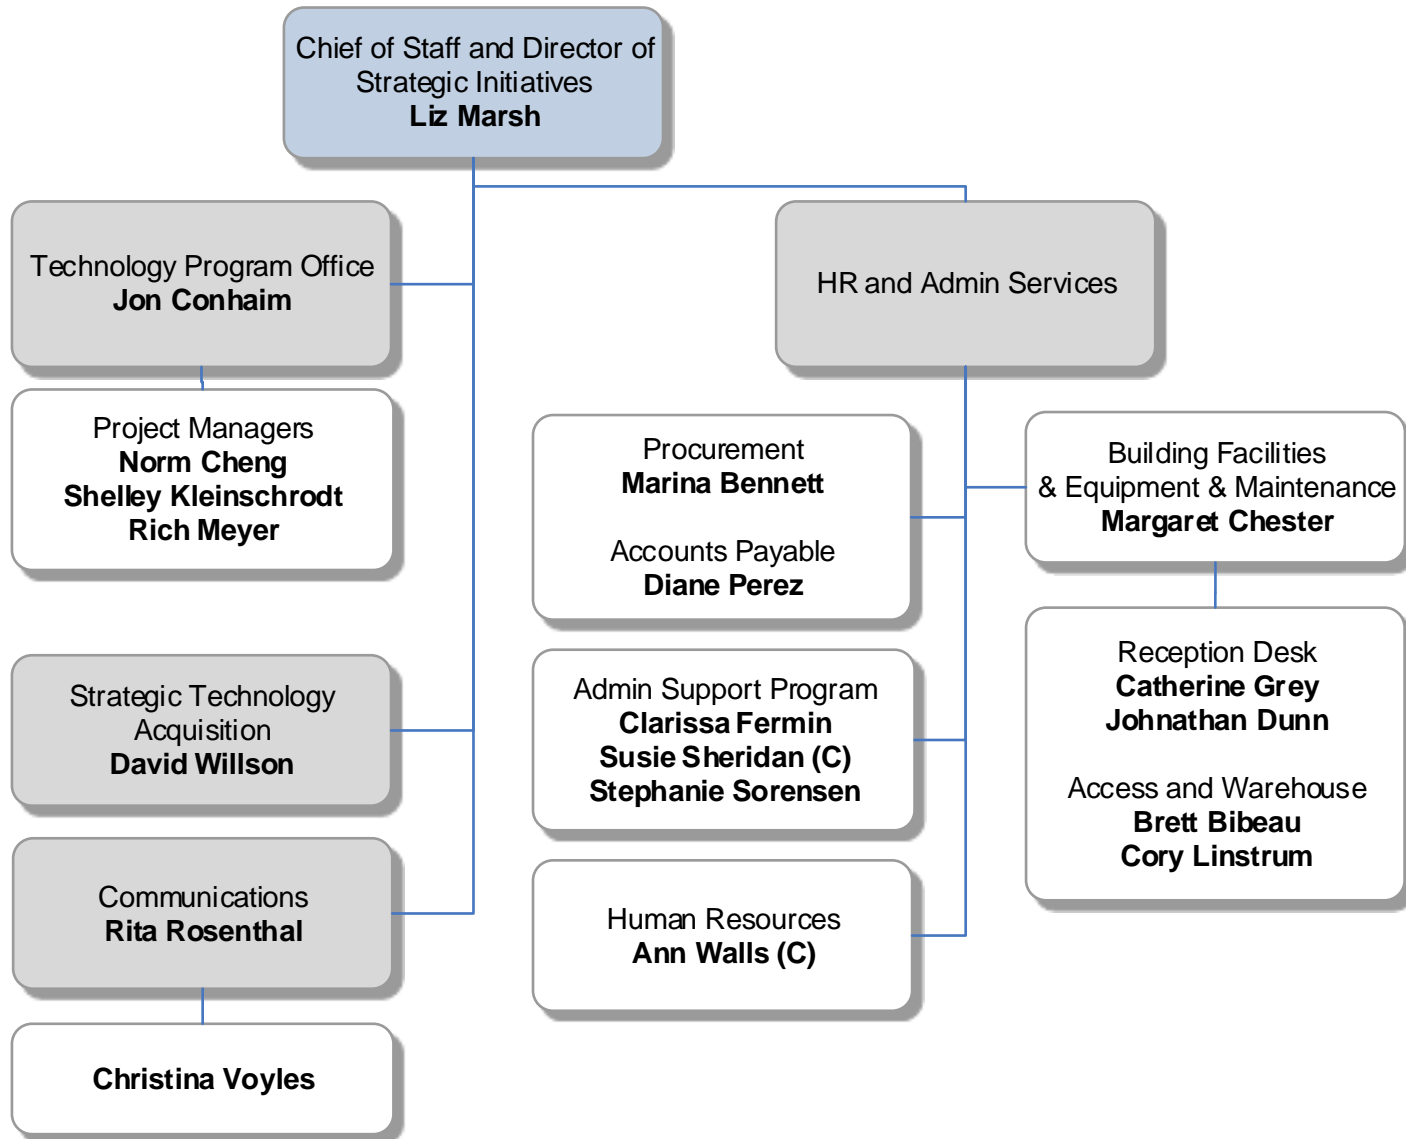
Chief of Staff and Director of Strategic Initiatives
**Liz Marsh**

Technology Program Office
**Jon Conhaim**

Project Managers
**Norm Cheng**
**Shelley Kleinschrodt**
**Rich Meyer**

Strategic Technology Acquisition
**David Willson**

Communications
**Rita Rosenthal**

**Christina Voyles**

HR and Admin Services

Procurement
**Marina Bennett**

Accounts Payable
**Diane Perez**

Admin Support Program
**Clarissa Fermin**
**Susie Sheridan (C)**
**Stephanie Sorensen**

Human Resources
**Ann Walls (C)**

Building Facilities & Equipment & Maintenance
**Margaret Chester**

Reception Desk
**Catherine Grey**
**Johnathan Dunn**

Access and Warehouse
**Brett Bibeau**
**Cory Linstrum**